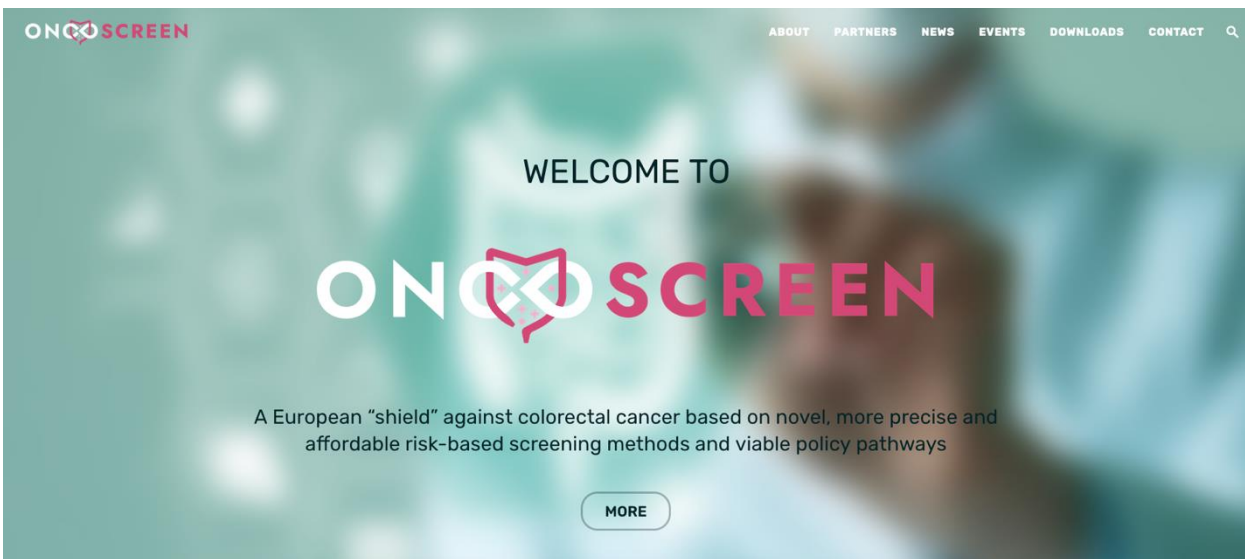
ONCOSCREEN

ABOUT PARTNERS NEWS EVENTS DOWNLOADS CONTACT

WELCOME TO

ONCOSCREEN

A European “shield” against colorectal cancer based on novel, more precise and affordable risk-based screening methods and viable policy pathways

MORE